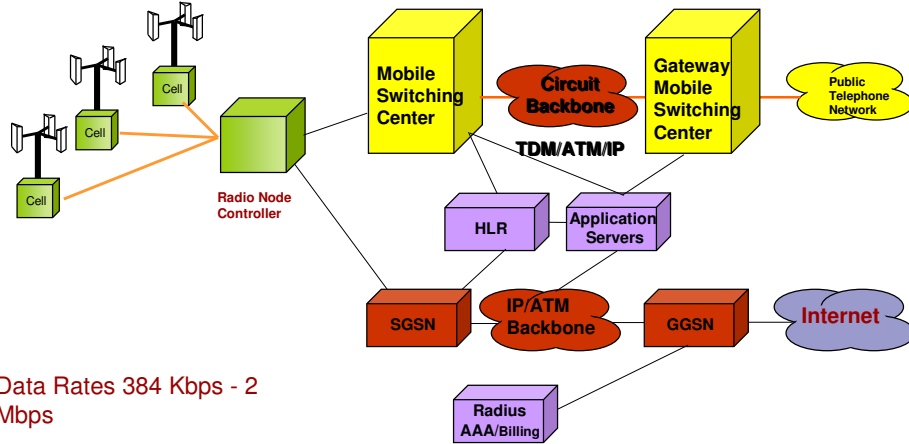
Cell

Cell

Cell

Radio Node Controller

Mobile Switching Center

Circuit Backbone

Gateway Mobile Switching Center

Public Telephone Network

TDM/ATM/IP

HLR

Application Servers

SGSN

IP/ATM Backbone

GGSN

Internet

Radius AAA/Billing

Data Rates 384 Kbps - 2 Mbps